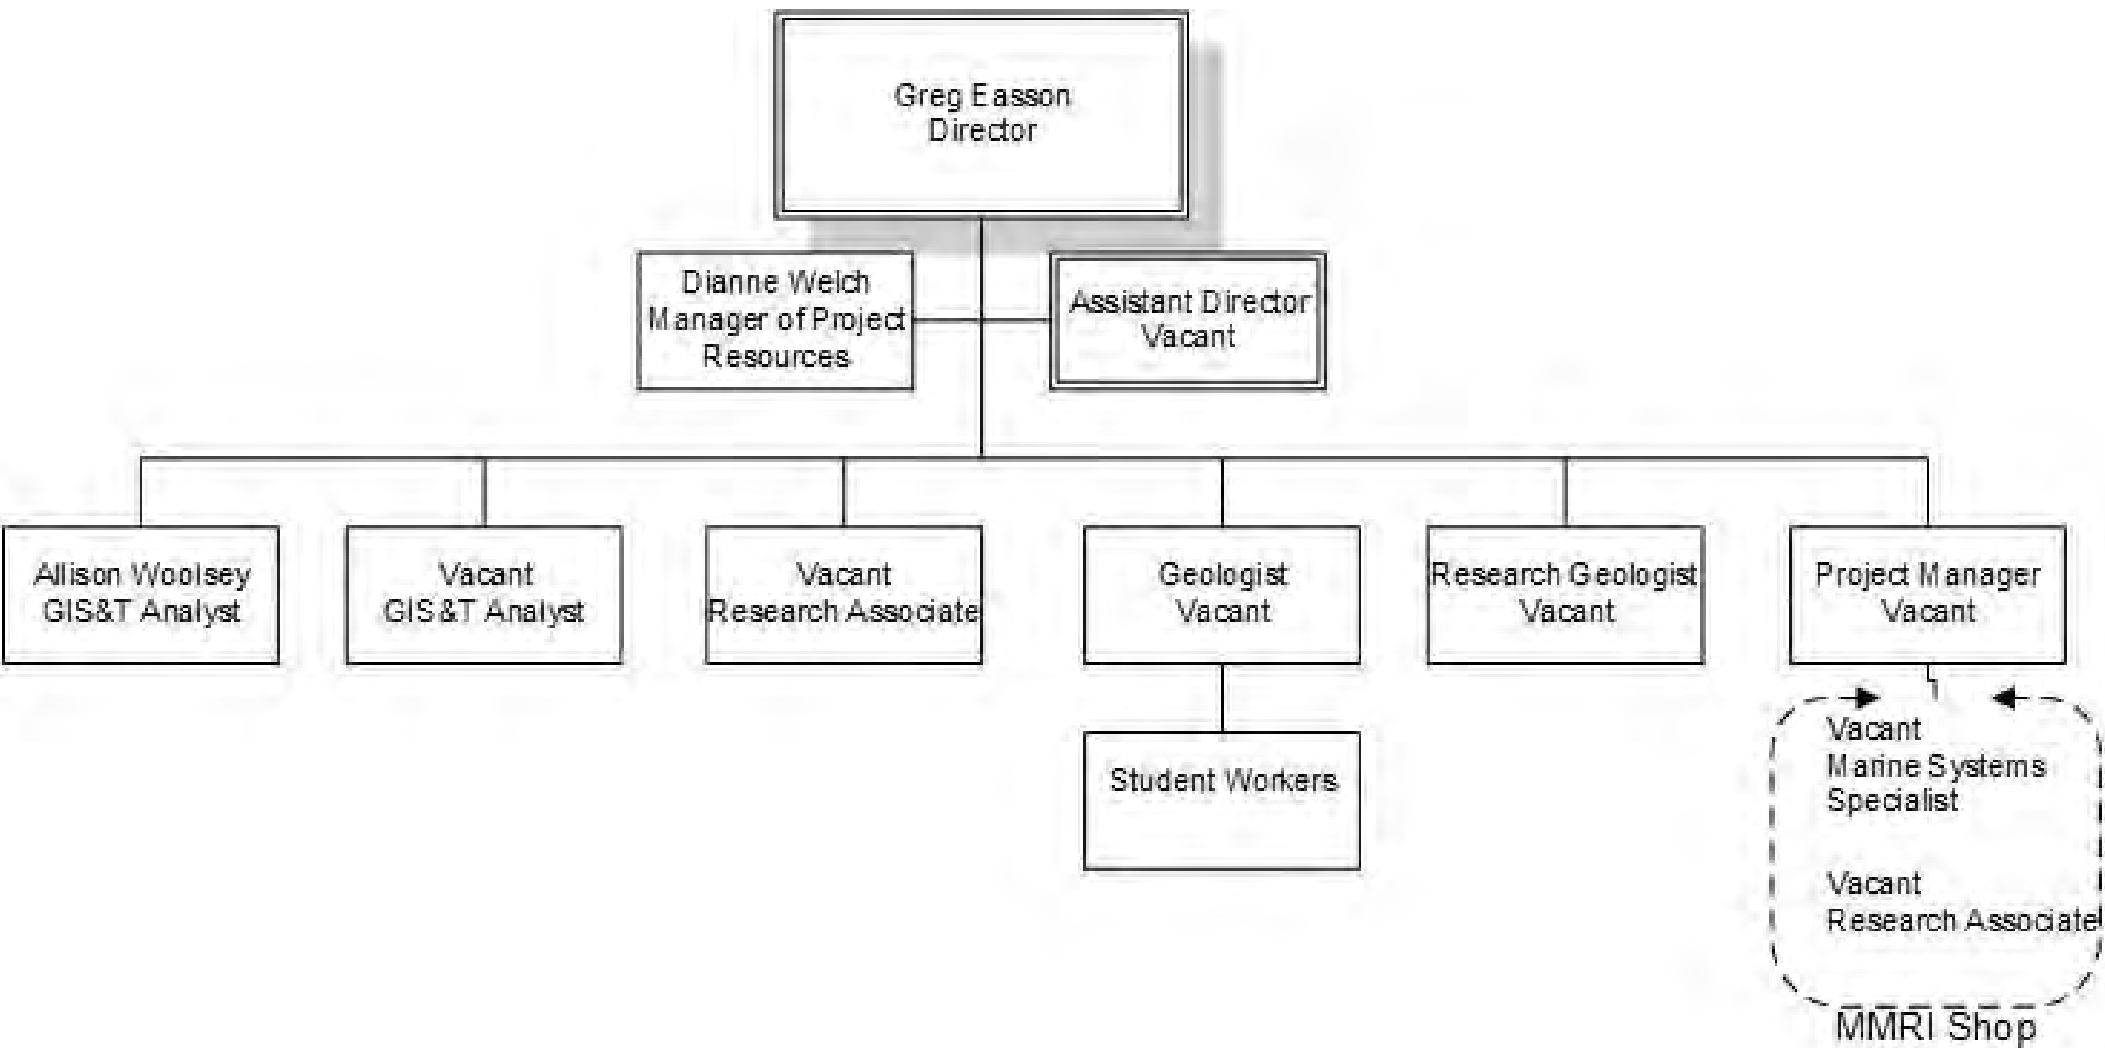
Greg Easson
Director

Dianne Welch
Manager of Project Resources

Assistant Director
Vacant

Allison Woolsey
GIS&T Analyst

Vacant
GIS&T Analyst

Vacant
Research Associate

Geologist
Vacant

Research Geologist
Vacant

Project Manager
Vacant

Student Workers

Vacant
Marine Systems Specialist

Vacant
Research Associate

MMRI Shop